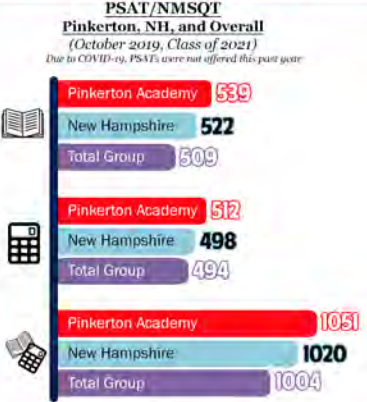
PSAT/NMSQT
Pinkerton, NH, and Overall
(October 2019, Class of 2021)
Due to COVID-19, PSATs were not offered this past year

| | |
|---|---|
| Pinkerton Academy | 539 |
| New Hampshire | 522 |
| Total Group | 509 |

| | |
|---|---|
| Pinkerton Academy | 512 |
| New Hampshire | 498 |
| Total Group | 494 |

| | |
|---|---|
| Pinkerton Academy | 1051 |
| New Hampshire | 1020 |
| Total Group | 1004 |